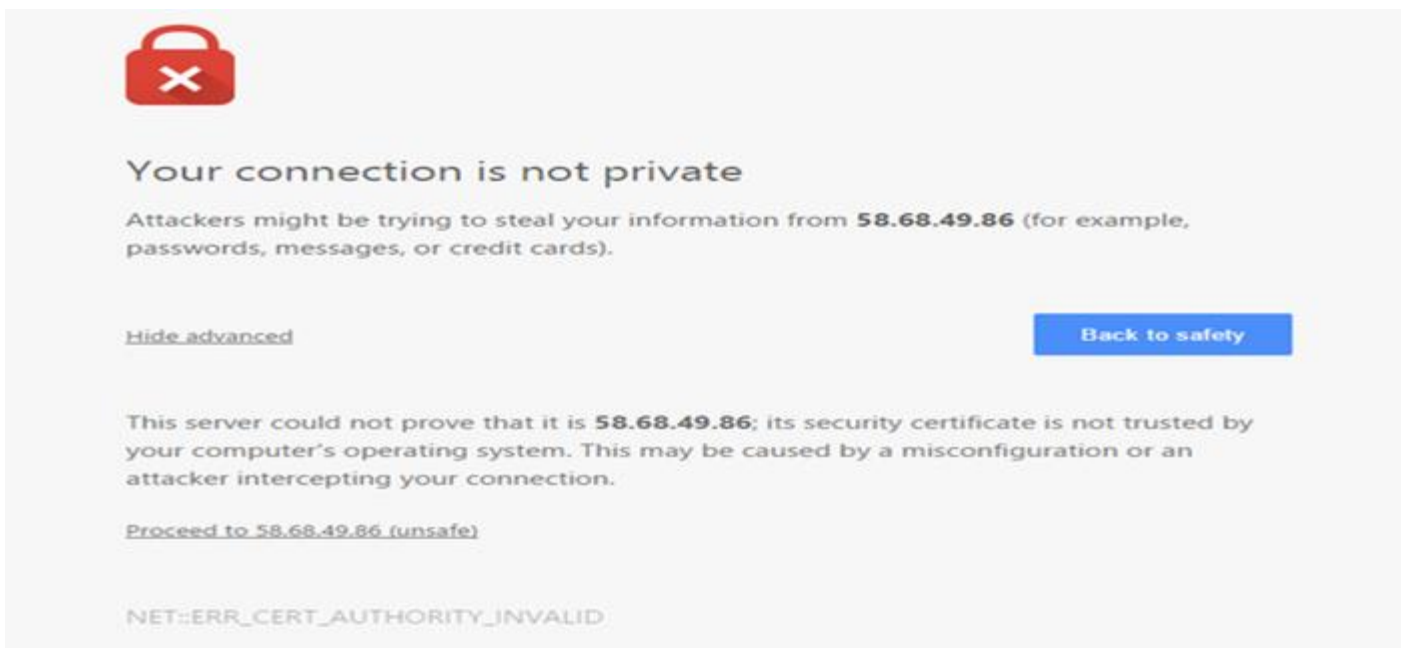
Your connection is not private

Attackers might be trying to steal your information from **58.68.49.86** (for example, passwords, messages, or credit cards).

Hide advanced

Back to safety

This server could not prove that it is **58.68.49.86**; its security certificate is not trusted by your computer's operating system. This may be caused by a misconfiguration or an attacker intercepting your connection.

Proceed to 58.68.49.86 (unsafe)

NET::ERR_CERT_AUTHORITY_INVALID